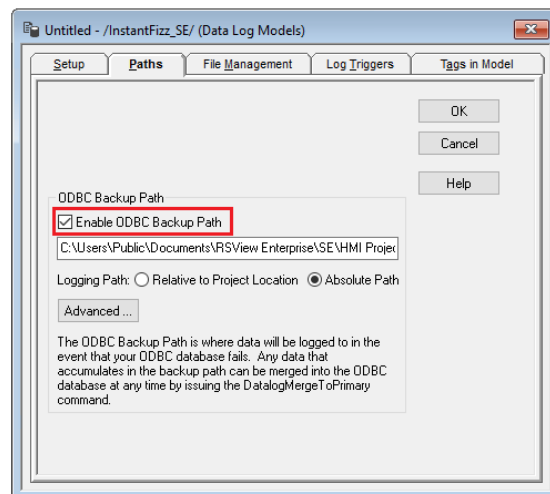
Untitled - /InstantFizz_SE/ (Data Log Models)

Setup | Paths | File Management | Log Triggers | Tags in Model

OK

Cancel

Help

ODBC Backup Path

☑ Enable ODBC Backup Path

C:\Users\Public\Documents\RSView Enterprise\SE\HMI Projec

Logging Path: ○ Relative to Project Location ◉ Absolute Path

Advanced ...

The ODBC Backup Path is where data will be logged to in the event that your ODBC database fails. Any data that accumulates in the backup path can be merged into the ODBC database at any time by issuing the DatalogMergeToPrimary command.